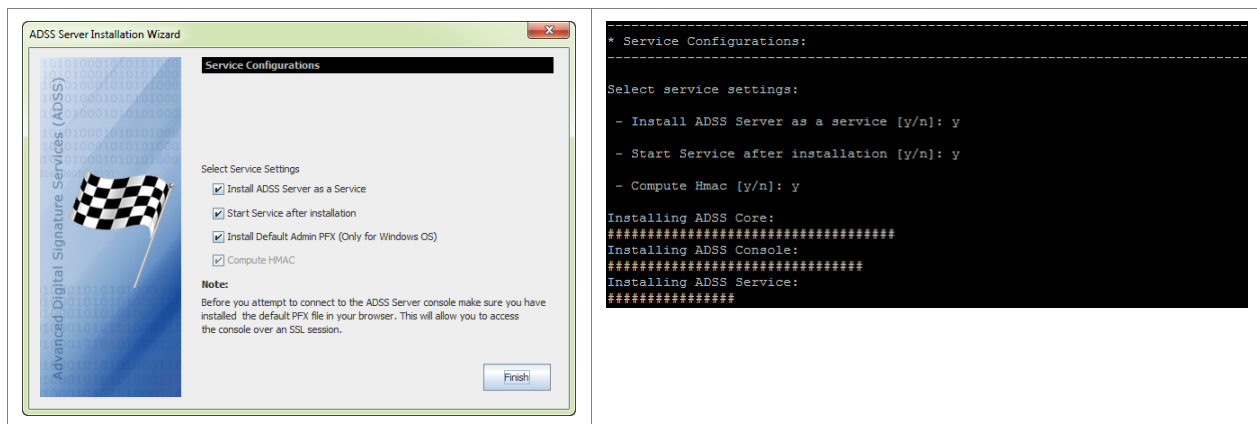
ADSS Server Installation Wizard

Advanced Digital Signature Services (ADSS)

Service Configurations

Select Service Settings

Install ADSS Server as a Service

Start Service after installation

Install Default Admin PFX (Only for Windows OS)

Compute HMAC

Note:

Before you attempt to connect to the ADSS Server console make sure you have installed the default PFX file in your browser. This will allow you to access the console over an SSL session.

Finish

-----------------------------------------------------------------------------

* Service Configurations:

-----------------------------------------------------------------------------

Select service settings:

- Install ADSS Server as a service [y/n]: y

- Start Service after installation [y/n]: y

- Compute Hmac [y/n]: y

Installing ADSS Core:

####################################

Installing ADSS Console:

################################

Installing ADSS Service:

################